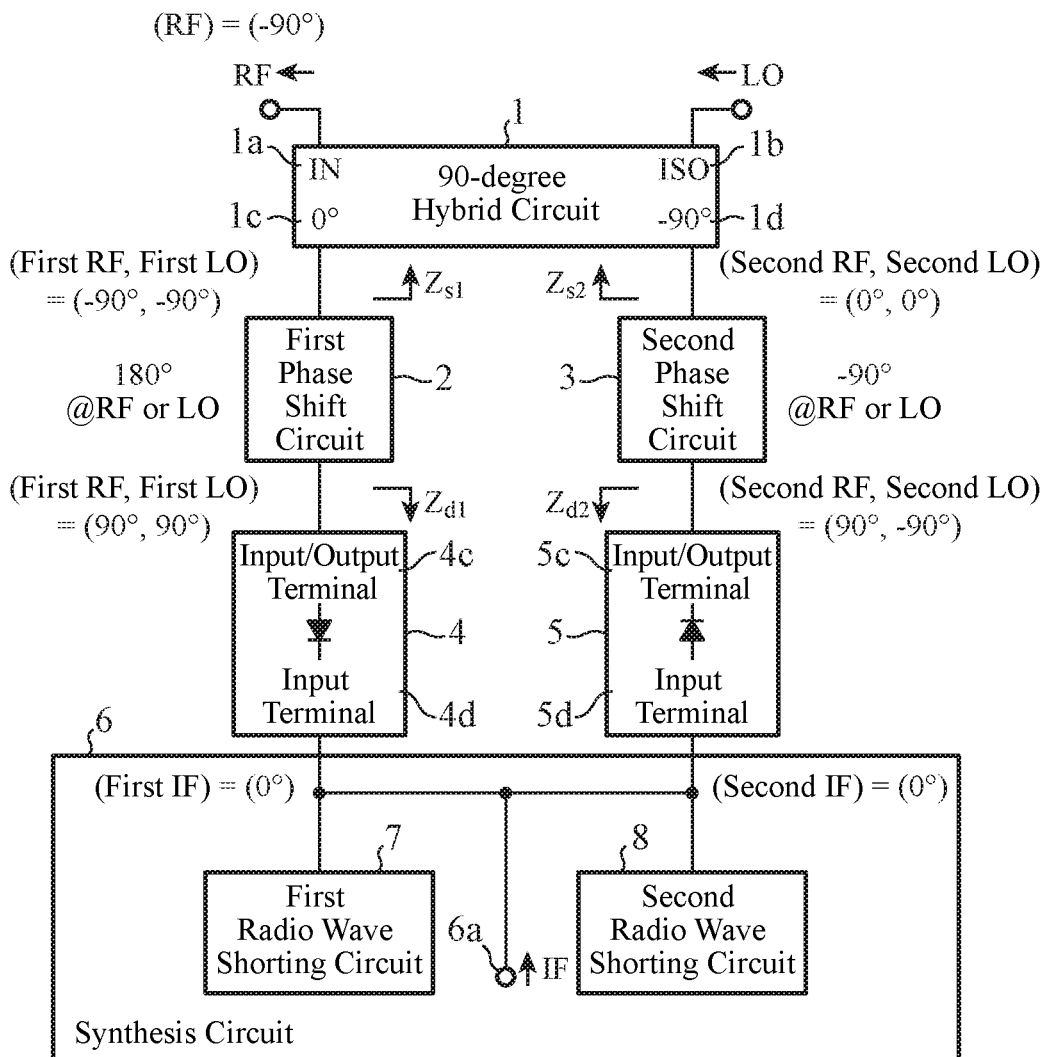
(RF) = (-90°)

RF

LO

1

1a

IN

90-degree Hybrid Circuit

ISO

1b

1c

0°

-90°

1d

(First RF, First LO) = (-90°, -90°)

$Z_{s1}$

$Z_{s2}$

(Second RF, Second LO) = (0°, 0°)

First Phase Shift Circuit

2

3

Second Phase Shift Circuit

180° @RF or LO

-90° @RF or LO

(First RF, First LO) = (90°, 90°)

$Z_{d1}$

$Z_{d2}$

(Second RF, Second LO) = (90°, -90°)

Input/Output Terminal

4c

5c

Input/Output Terminal

4

5

Input Terminal

4d

5d

Input Terminal

6

(First IF) = (0°)

(Second IF) = (0°)

7

8

First Radio Wave Shorting Circuit

6a

IF

Second Radio Wave Shorting Circuit

Synthesis Circuit